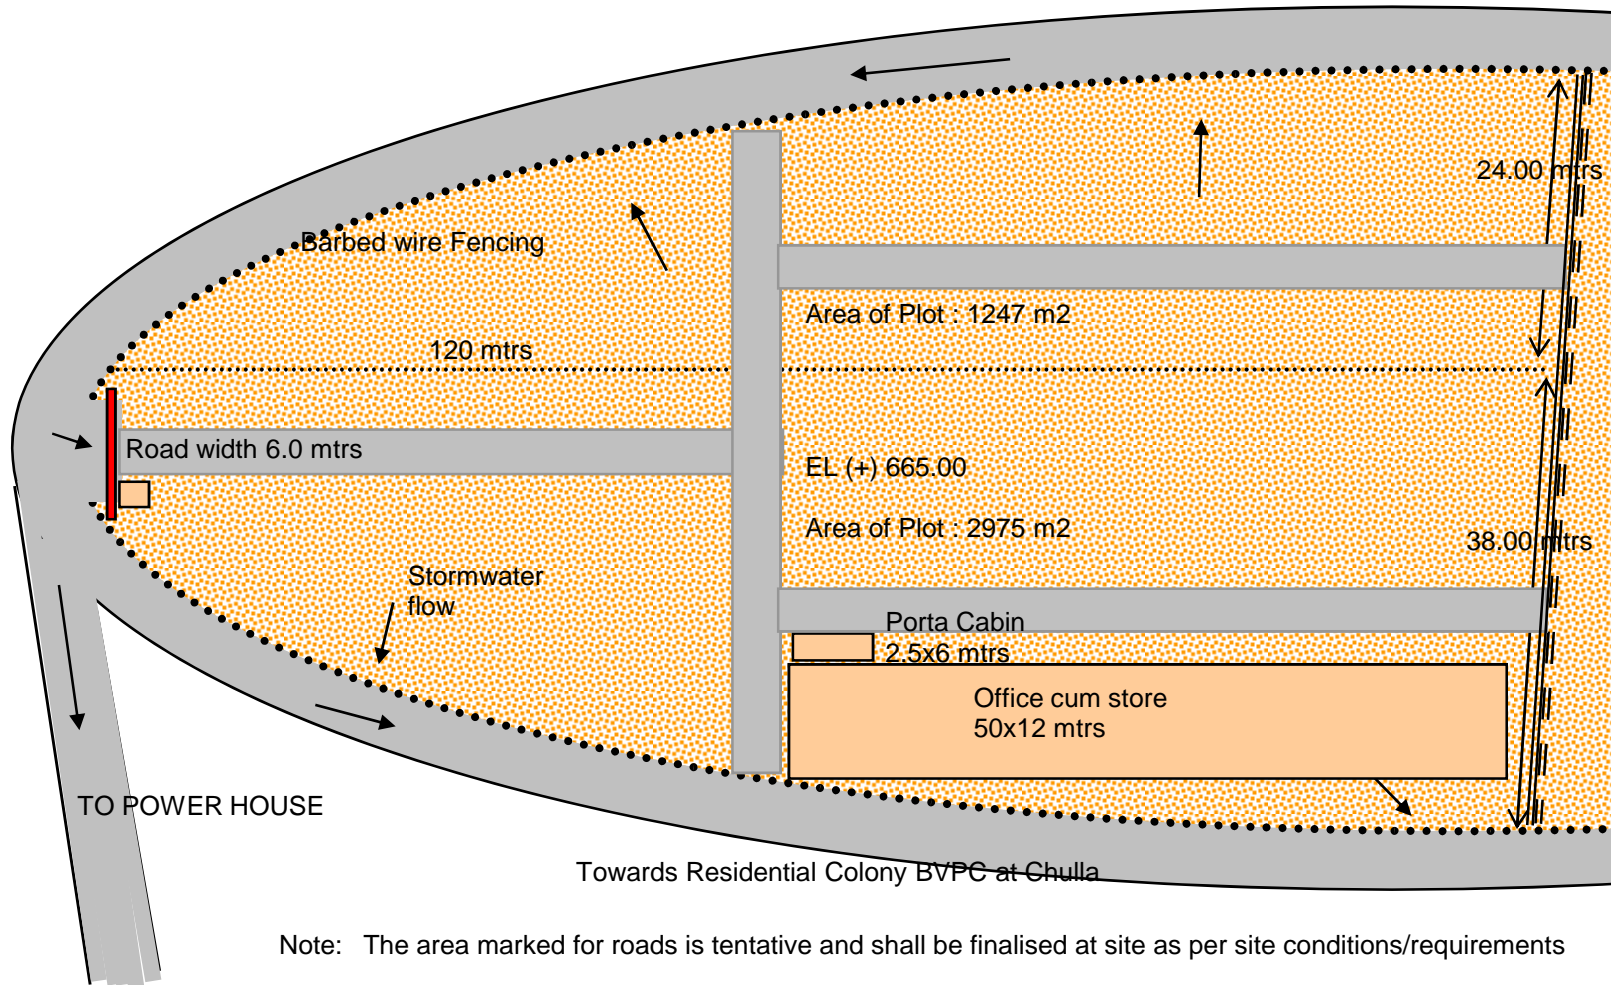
24.00 mtrs

Barbed wire Fencing

Area of Plot : 1247 m2

120 mtrs

Road width 6.0 mtrs

EL (+) 665.00

Area of Plot : 2975 m2

38.00 mtrs

Stormwater flow

Porta Cabin
2.5x6 mtrs

Office cum store
50x12 mtrs

TO POWER HOUSE

Towards Residential Colony BVPC at Chulla

Note: The area marked for roads is tentative and shall be finalised at site as per site conditions/requirements